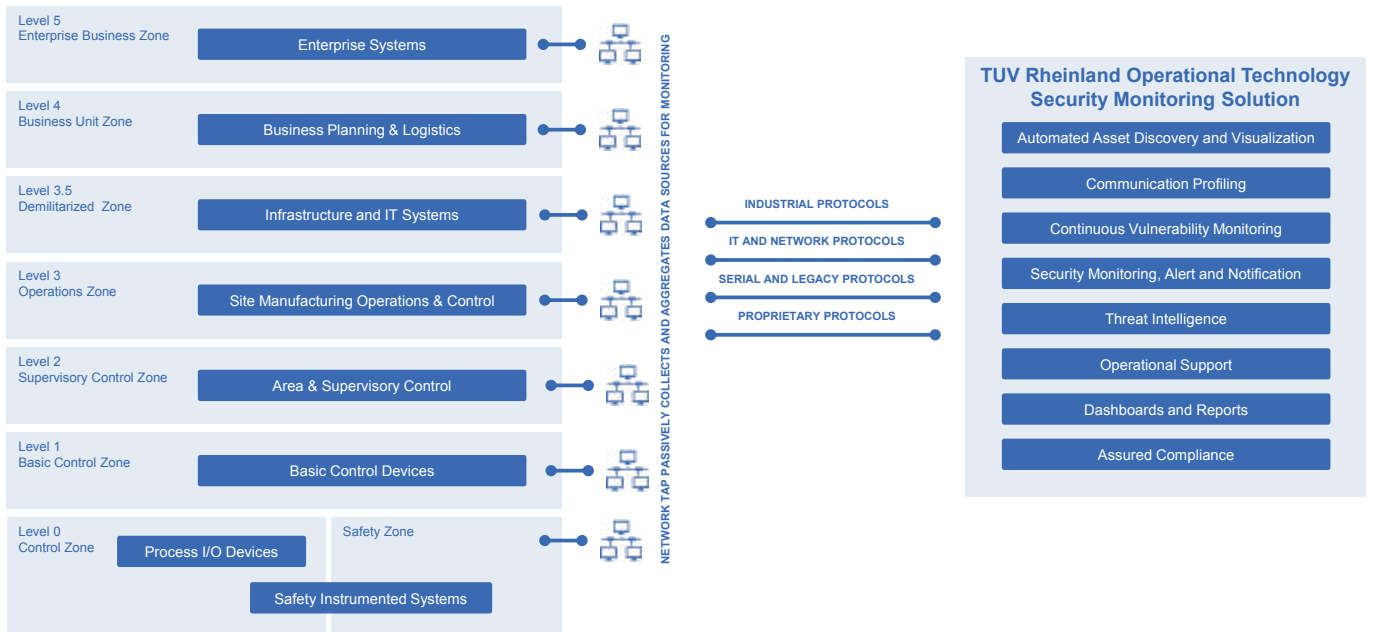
Level 5
Enterprise Business Zone

Enterprise Systems

Level 4
Business Unit Zone

Business Planning & Logistics

Level 3.5
Demilitarized Zone

Infrastructure and IT Systems

Level 3
Operations Zone

Site Manufacturing Operations & Control

Level 2
Supervisory Control Zone

Area & Supervisory Control

Level 1
Basic Control Zone

Basic Control Devices

Level 0
Control Zone

Process I/O Devices

Safety Zone

Safety Instrumented Systems

NETWORK TAP PASSIVELY COLLECTS AND AGGREGATES DATA SOURCES FOR MONITORING

INDUSTRIAL PROTOCOLS

IT AND NETWORK PROTOCOLS

SERIAL AND LEGACY PROTOCOLS

PROPRIETARY PROTOCOLS

TUV Rheinland Operational Technology Security Monitoring Solution

Automated Asset Discovery and Visualization

Communication Profiling

Continuous Vulnerability Monitoring

Security Monitoring, Alert and Notification

Threat Intelligence

Operational Support

Dashboards and Reports

Assured Compliance